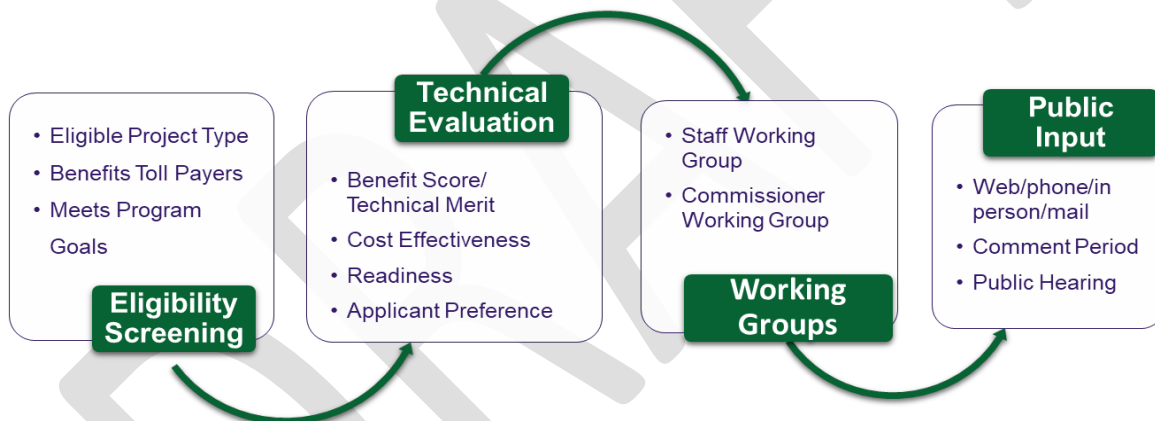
• Eligible Project Type
• Benefits Toll Payers
• Meets Program Goals

Eligibility Screening

Technical Evaluation

• Benefit Score/ Technical Merit
• Cost Effectiveness
• Readiness
• Applicant Preference

• Staff Working Group
• Commissioner Working Group

Working Groups

Public Input

• Web/phone/in person/mail
• Comment Period
• Public Hearing